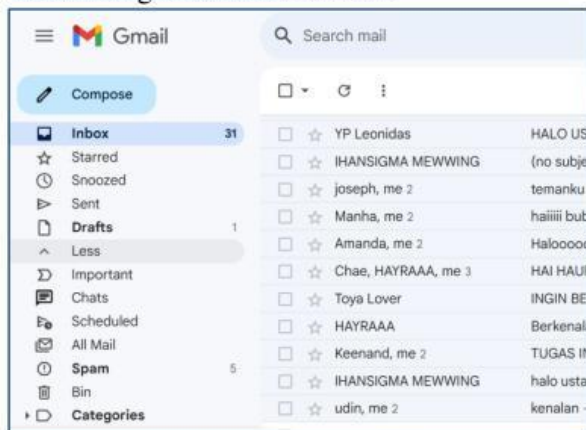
Gmail

Search mail

Compose

Inbox 31
Starred
Snoozed
Sent
Drafts 1
Less
Important
Chats
Scheduled
All Mail
Spam 5
Bin
Categories

YP Leonidas HALO US
IHANSIGMA MEWWING (no subje
joseph, me 2 temanku
Manha, me 2 haiiiii bub
Amanda, me 2 Halooooo
Chae, HAYRAAA, me 3 HAI HAU
Toya Lover INGIN BE
HAYRAAA Berkenal
Keenand, me 2 TUGAS I
IHANSIGMA MEWWING halo usta
udin, me 2 kenalan